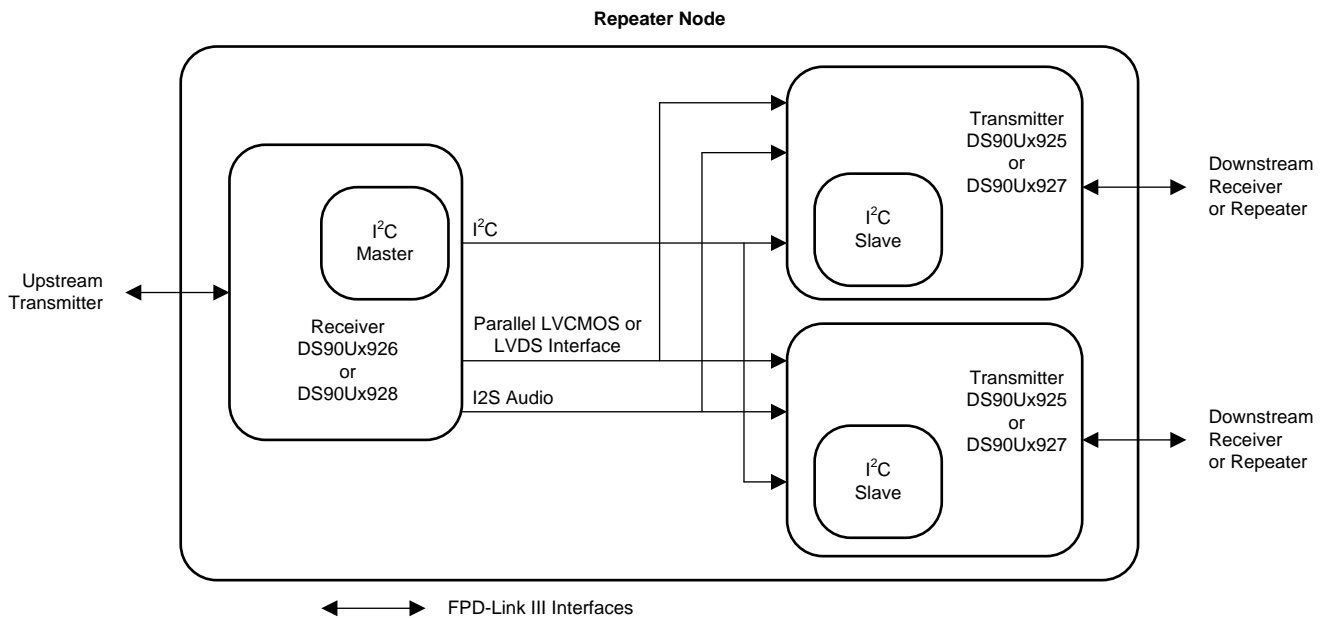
Repeater Node

Upstream Transmitter

$I^2C$ Master

Receiver
DS90Ux926
or
DS90Ux928

$I^2C$

Parallel LVCMOS or LVDS Interface

I2S Audio

Transmitter
DS90Ux925
or
DS90Ux927

$I^2C$ Slave

Downstream Receiver or Repeater

Transmitter
DS90Ux925
or
DS90Ux927

$I^2C$ Slave

Downstream Receiver or Repeater

FPD-Link III Interfaces